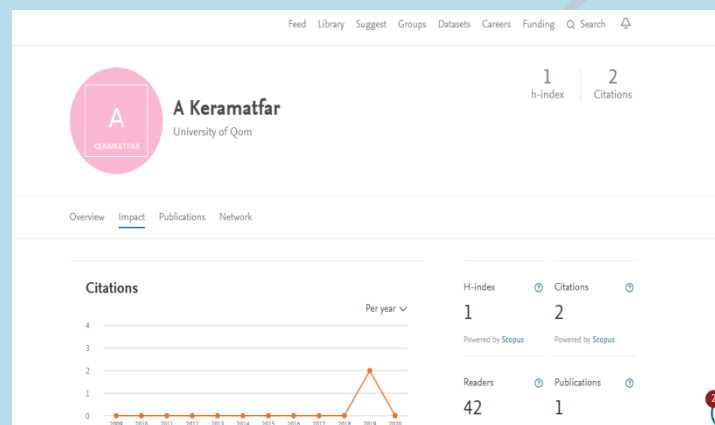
Feed Library Suggest Groups Datasets Careers Funding Search

A
KERAMATFAR

A Keramatfar
University of Qom

1
h-index

2
Citations

Overview Impact Publications Network

Citations

Per year

4
3
2
1
0

2009 2010 2011 2012 2013 2014 2015 2016 2017 2018 2019 2020

H-index
1
Powered by Scopus

Citations
2
Powered by Scopus

Readers
42

Publications
1